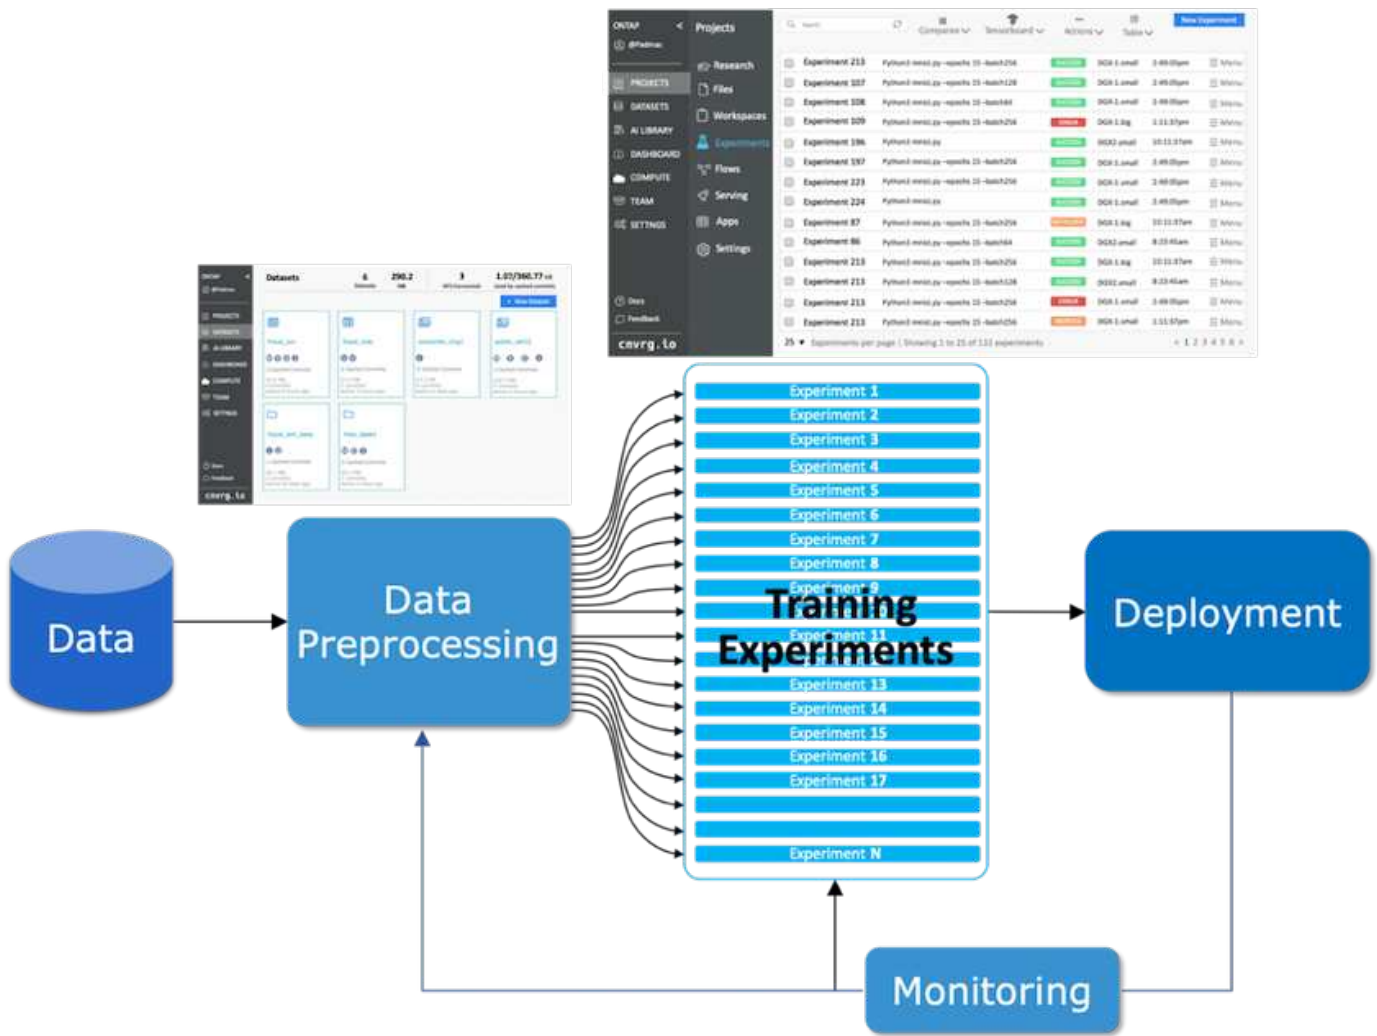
ONTAP
Projects
PROJECTS
DATASETS
AI LIBRARY
DASHBOARD
COMPUTE
TEAM
SETTINGS
Research
Files
Workspaces
Experiments
Flows
Serving
Apps
Settings
Compare
Tensorboard
Actions
Table
New Experiment
Experiment 213
Experiment 107
Experiment 108
Experiment 109
Experiment 196
Experiment 197
Experiment 223
Experiment 224
Experiment 87
Experiment 86
Experiment 213
Experiment 213
Experiment 213
Experiment 213
Docs
Feedback
cnvrg.io
25 Experiments per page | Showing 1 to 25 of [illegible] experiments

Datasets
6
290.2
3
1.07/360.77
New Dataset
cnvrg.io

Experiment 1
Experiment 2
Experiment 3
Experiment 4
Experiment 5
Experiment 6
Experiment 7
Experiment 8
Experiment 9
Training
Experiment 11
Experiments
Experiment 13
Experiment 14
Experiment 15
Experiment 16
Experiment 17
Experiment N

Data

Data Preprocessing

Deployment

Monitoring